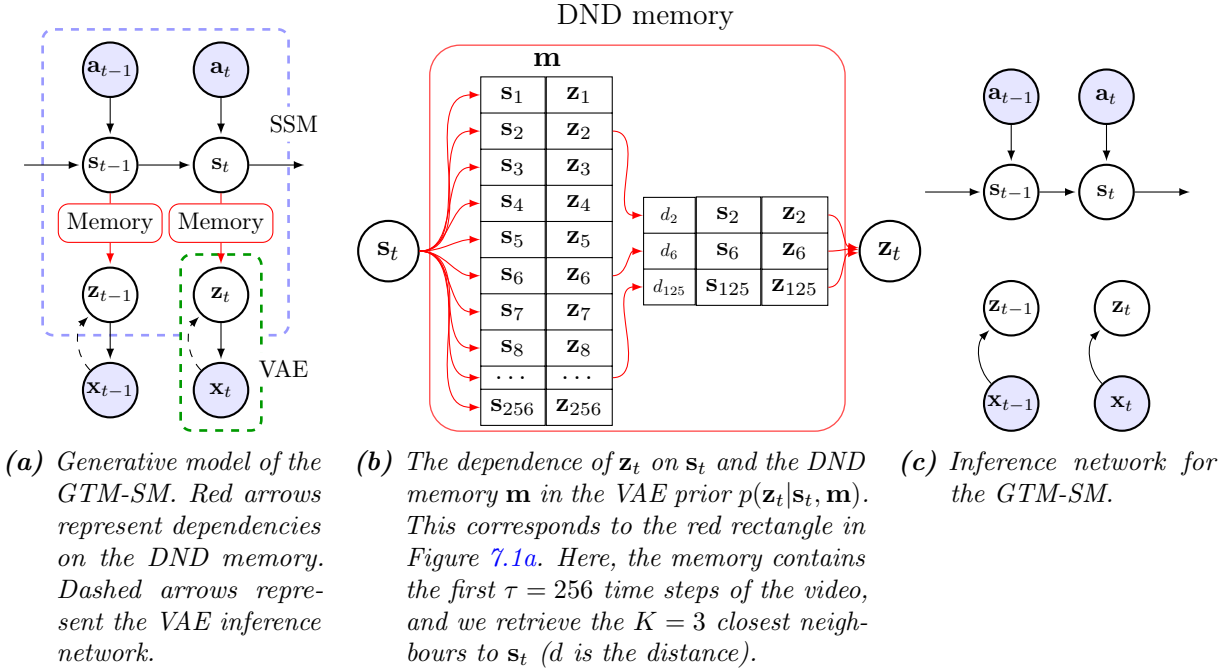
$\mathbf{a}_{t-1}$ $\mathbf{a}_t$

SSM

$\mathbf{s}_{t-1}$ $\mathbf{s}_t$

Memory Memory

$\mathbf{z}_{t-1}$ $\mathbf{z}_t$

VAE

$\mathbf{x}_{t-1}$ $\mathbf{x}_t$

DND memory

$\mathbf{m}$

$\mathbf{s}_t$

| | |
|---|---|
| $\mathbf{s}_1$ | $\mathbf{z}_1$ |
| $\mathbf{s}_2$ | $\mathbf{z}_2$ |
| $\mathbf{s}_3$ | $\mathbf{z}_3$ |
| $\mathbf{s}_4$ | $\mathbf{z}_4$ |
| $\mathbf{s}_5$ | $\mathbf{z}_5$ |
| $\mathbf{s}_6$ | $\mathbf{z}_6$ |
| $\mathbf{s}_7$ | $\mathbf{z}_7$ |
| $\mathbf{s}_8$ | $\mathbf{z}_8$ |
| ... | ... |
| $\mathbf{s}_{256}$ | $\mathbf{z}_{256}$ |

| | | |
|---|---|---|
| $d_2$ | $\mathbf{s}_2$ | $\mathbf{z}_2$ |
| $d_6$ | $\mathbf{s}_6$ | $\mathbf{z}_6$ |
| $d_{125}$ | $\mathbf{s}_{125}$ | $\mathbf{z}_{125}$ |

$\mathbf{z}_t$

$\mathbf{a}_{t-1}$ $\mathbf{a}_t$

$\mathbf{s}_{t-1}$ $\mathbf{s}_t$

$\mathbf{z}_{t-1}$ $\mathbf{z}_t$

$\mathbf{x}_{t-1}$ $\mathbf{x}_t$

(a) Generative model of the GTM-SM. Red arrows represent dependencies on the DND memory. Dashed arrows represent the VAE inference network.

(b) The dependence of $\mathbf{z}_t$ on $\mathbf{s}_t$ and the DND memory $\mathbf{m}$ in the VAE prior $p(\mathbf{z}_t|\mathbf{s}_t, \mathbf{m})$. This corresponds to the red rectangle in Figure 7.1a. Here, the memory contains the first $\tau = 256$ time steps of the video, and we retrieve the $K = 3$ closest neighbours to $\mathbf{s}_t$ ($d$ is the distance).

(c) Inference network for the GTM-SM.